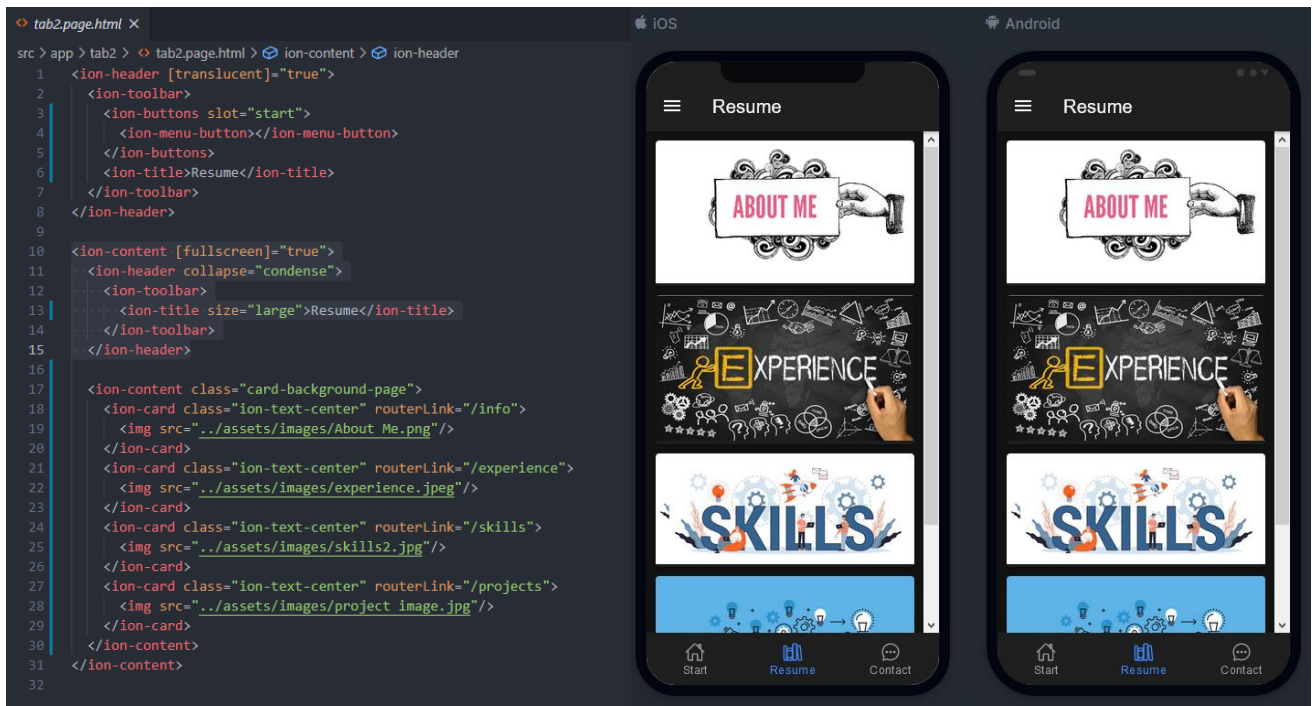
tab2.page.html ×

src > app > tab2 > tab2.page.html > ion-content > ion-header

1 <ion-header [translucent]="true">
2 <ion-toolbar>
3 <ion-buttons slot="start">
4 <ion-menu-button></ion-menu-button>
5 </ion-buttons>
6 <ion-title>Resume</ion-title>
7 </ion-toolbar>
8 </ion-header>
9
10 <ion-content [fullscreen]="true">
11 <ion-header collapse="condense">
12 <ion-toolbar>
13 <ion-title size="large">Resume</ion-title>
14 </ion-toolbar>
15 </ion-header>
16
17 <ion-content class="card-background-page">
18 <ion-card class="ion-text-center" routerLink="/info">
19 <img src="../assets/images/About Me.png"/>
20 </ion-card>
21 <ion-card class="ion-text-center" routerLink="/experience">
22 <img src="../assets/images/experience.jpeg"/>
23 </ion-card>
24 <ion-card class="ion-text-center" routerLink="/skills">
25 <img src="../assets/images/skills2.jpg"/>
26 </ion-card>
27 <ion-card class="ion-text-center" routerLink="/projects">
28 <img src="../assets/images/project image.jpg"/>
29 </ion-card>
30 </ion-content>
31 </ion-content>
32

iOS

Resume

ABOUT ME

EXPERIENCE

SKILLS

Start Resume Contact

Android

Resume

ABOUT ME

EXPERIENCE

SKILLS

Start Resume Contact